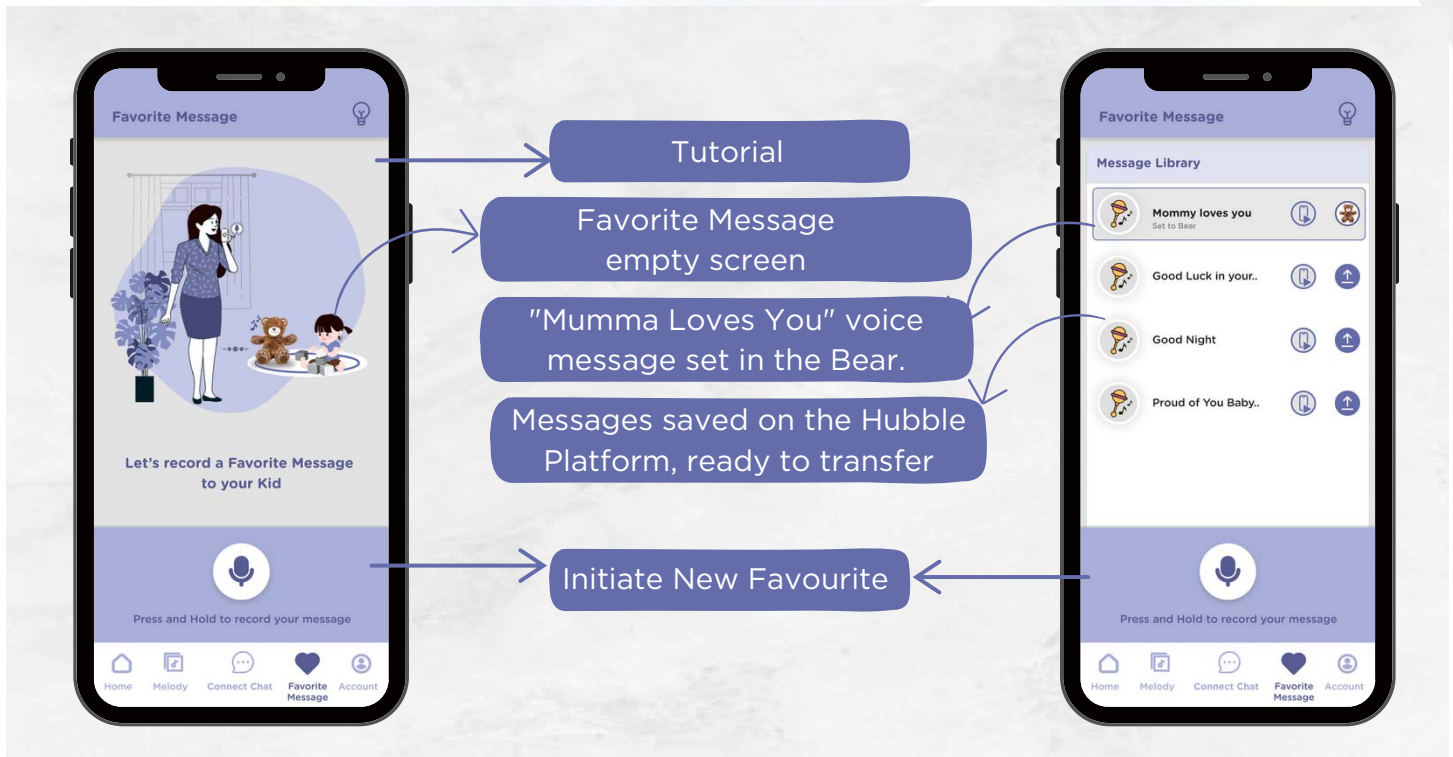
Favorite Message

Let's record a Favorite Message to your Kid

Press and Hold to record your message

Home
Melody
Connect Chat
Favorite Message
Account

Tutorial

Favorite Message empty screen

"Mumma Loves You" voice message set in the Bear.

Messages saved on the Hubble Platform, ready to transfer

Initiate New Favourite

Favorite Message

Message Library

Mommy loves you
Set to Bear

Good Luck in your..

Good Night

Proud of You Baby..

Press and Hold to record your message

Home
Melody
Connect Chat
Favorite Message
Account